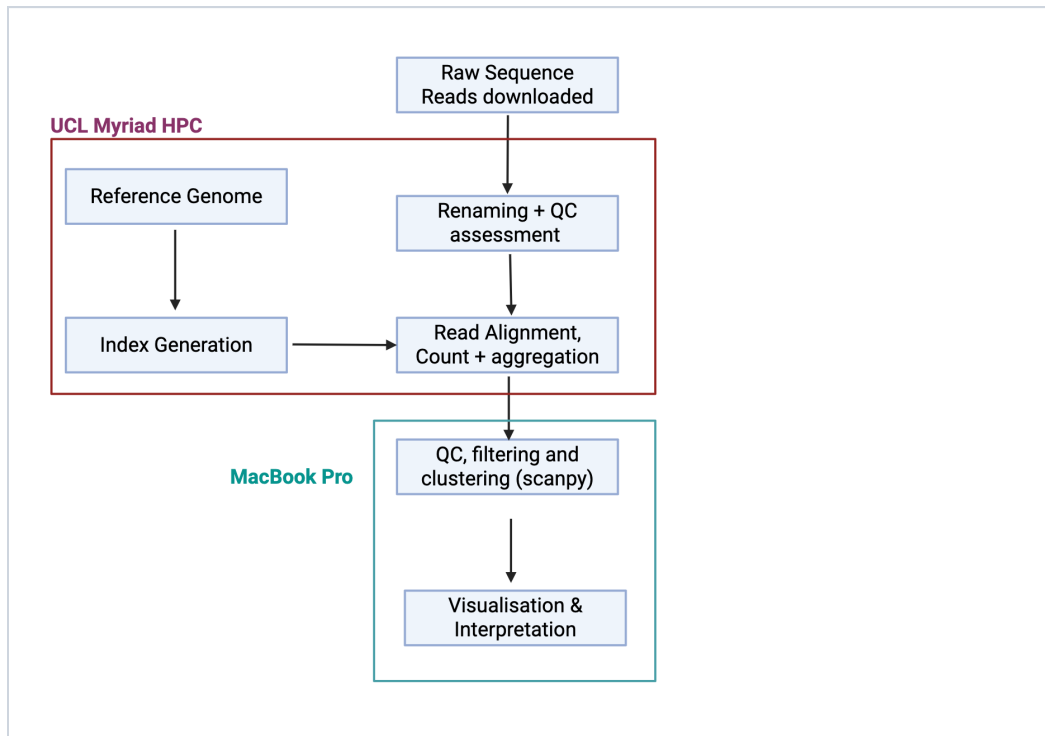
Raw Sequence Reads downloaded

UCL Myriad HPC

Reference Genome

Renaming + QC assessment

Index Generation

Read Alignment, Count + aggregation

MacBook Pro

QC, filtering and clustering (scanpy)

Visualisation & Interpretation